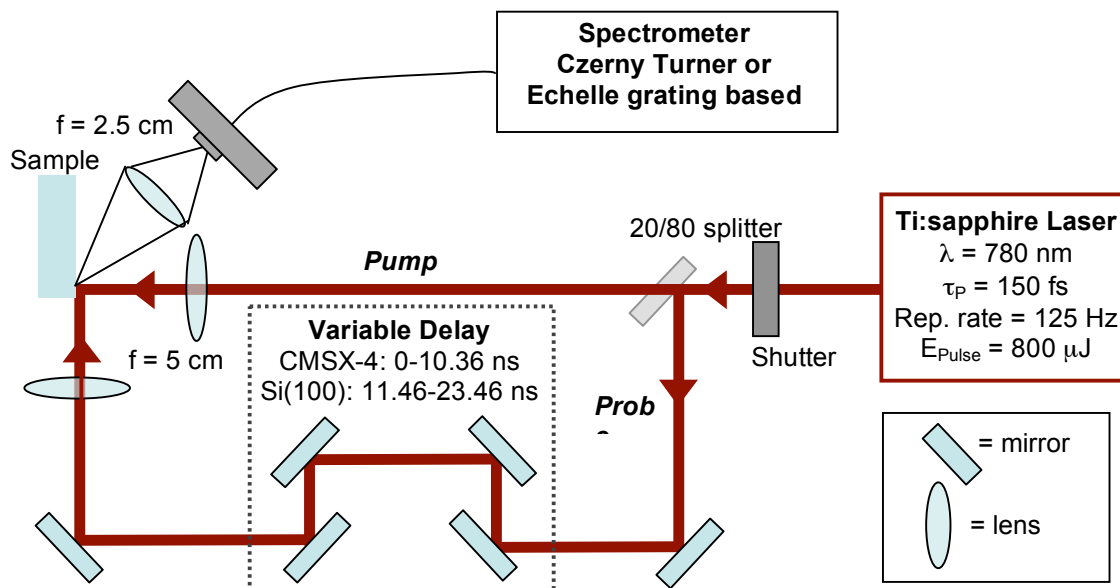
Spectrometer
Czerny Turner or
Echelle grating based

f = 2.5 cm

Sample

20/80 splitter

Ti:sapphire Laser
$\lambda$ = 780 nm
$\tau_P$ = 150 fs
Rep. rate = 125 Hz
$E_{Pulse}$ = 800 $\mu$J

Pump

f = 5 cm

Variable Delay
CMSX-4: 0-10.36 ns
Si(100): 11.46-23.46 ns

Shutter

Prob
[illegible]

= mirror

= lens